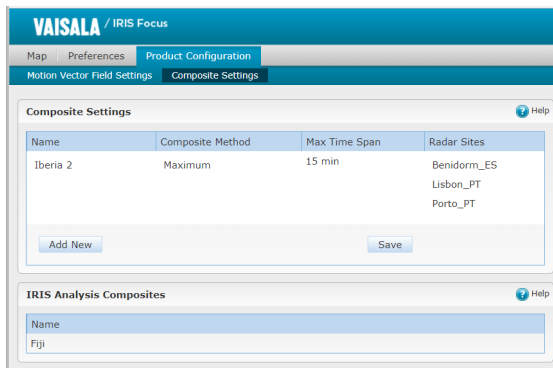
VAISALA / IRIS Focus

Map | Preferences | Product Configuration

Motion Vector Field Settings | Composite Settings

Composite Settings

Help

| Name | Composite Method | Max Time Span | Radar Sites |
|---|---|---|---|
| Iberia 2 | Maximum | 15 min | Benidorm_ES<br>Lisbon_PT<br>Porto_PT |

Add New

Save

IRIS Analysis Composites

Help

| Name |
|---|
| Fiji |